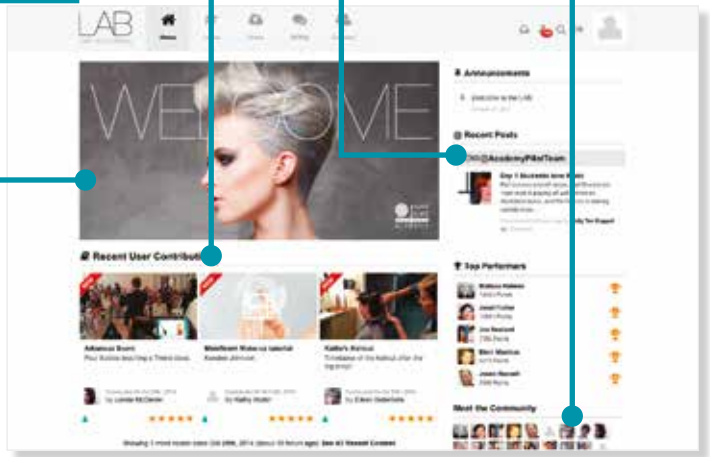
LAB

Home

WELCOME

Announcements

Welcome to the LAB

Recent Posts

@AcademyPikeTeam

Recent User Contributions

Advanced Storm

Blindfolded Make-up tutorial

Kellie's Haircut

Top Performers

Meet the Community